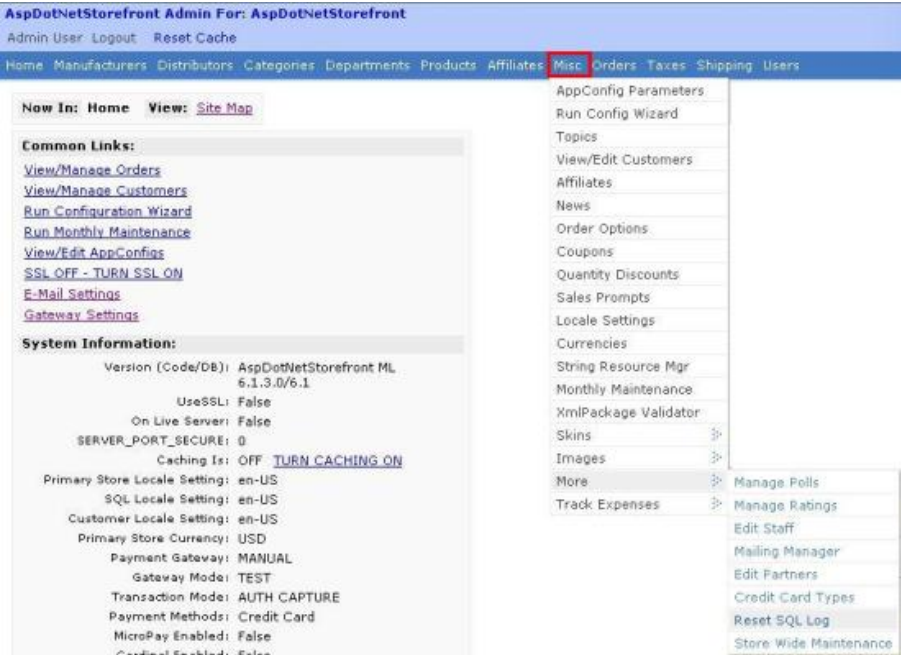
AspDotNetStorefront Admin For: AspDotNetStorefront

Admin User Logout Reset Cache

Home Manufacturers Distributors Categories Departments Products Affiliates Misc Orders Taxes Shipping Users

Now In: Home View: Site Map

Common Links:

View/Manage Orders
View/Manage Customers
Run Configuration Wizard
Run Monthly Maintenance
View/Edit AppConfigs
SSL OFF - TURN SSL ON
E-Mail Settings
Gateway Settings

System Information:

| | |
|---|---|
| Version (Code/DB): | AspDotNetStorefront ML 6.1.3.0/6.1 |
| UseSSL: | False |
| On Live Server: | False |
| SERVER_PORT_SECURE: | 0 |
| Caching Is: | OFF TURN CACHING ON |
| Primary Store Locale Setting: | en-US |
| SQL Locale Setting: | en-US |
| Customer Locale Setting: | en-US |
| Primary Store Currency: | USD |
| Payment Gateway: | MANUAL |
| Gateway Mode: | TEST |
| Transaction Mode: | AUTH CAPTURE |
| Payment Methods: | Credit Card |
| MicroPay Enabled: | False |
| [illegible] | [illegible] |

AppConfig Parameters
Run Config Wizard
Topics
View/Edit Customers
Affiliates
News
Order Options
Coupons
Quantity Discounts
Sales Prompts
Locale Settings
Currencies
String Resource Mgr
Monthly Maintenance
XmlPackage Validator
Skins
Images
More
Track Expenses

Manage Polls
Manage Ratings
Edit Staff
Mailing Manager
Edit Partners
Credit Card Types
Reset SQL Log
Store Wide Maintenance